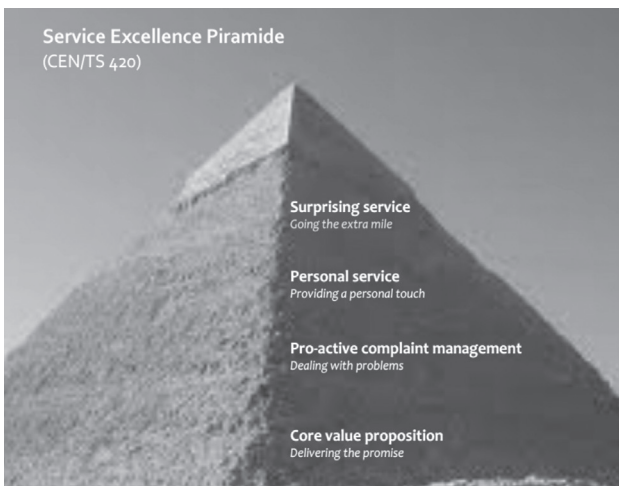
Service Excellence Piramide
(CEN/TS 420)

Surprising service
Going the extra mile

Personal service
Providing a personal touch

Pro-active complaint management
Dealing with problems

Core value proposition
Delivering the promise